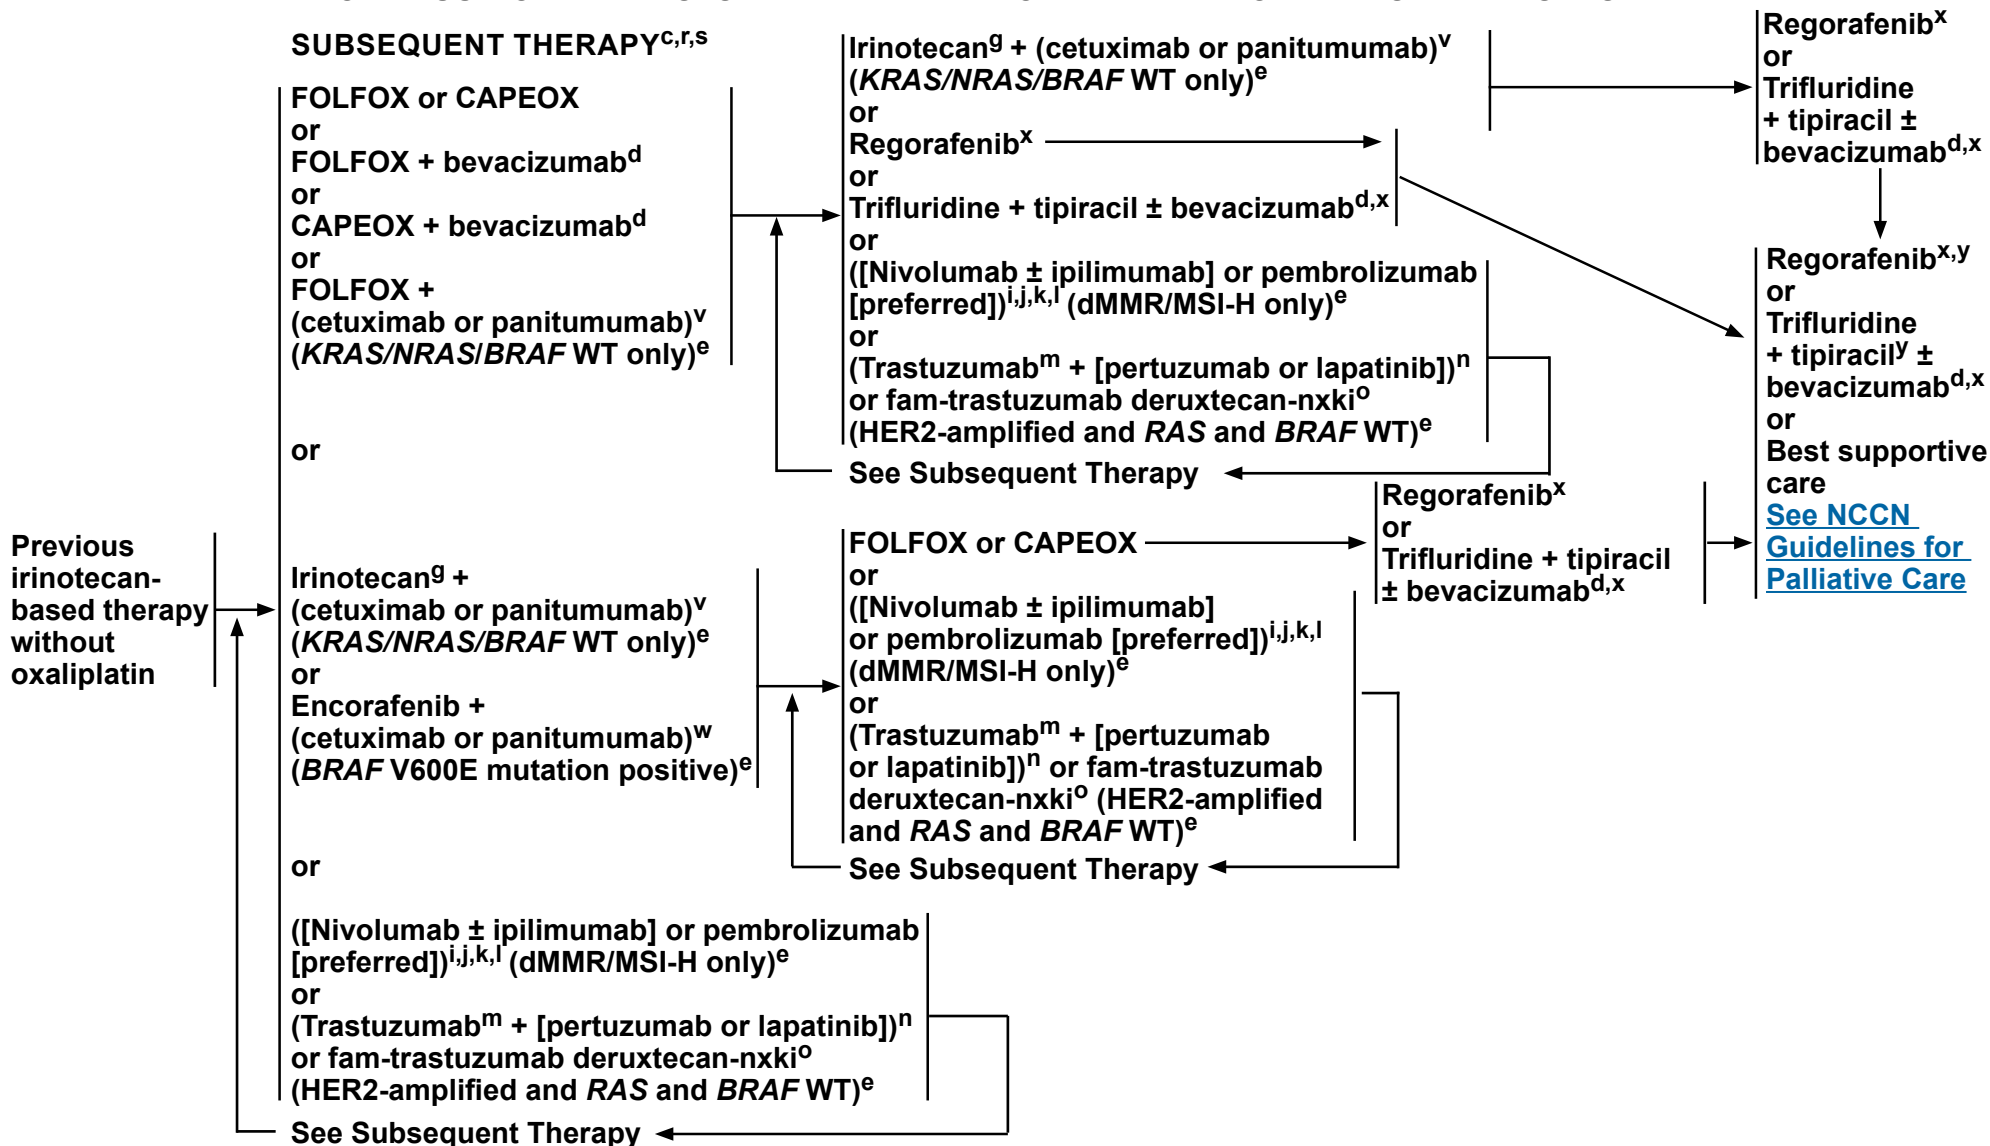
SUBSEQUENT THERAPY$^{c,r,s}$

Previous irinotecan-based therapy without oxaliplatin

FOLFOX or CAPEOX
or
FOLFOX + bevacizumab$^{d}$
or
CAPEOX + bevacizumab$^{d}$
or
FOLFOX + (cetuximab or panitumumab)$^{v}$ (KRAS/NRAS/BRAF WT only)$^{e}$

Irinotecan$^{g}$ + (cetuximab or panitumumab)$^{v}$ (KRAS/NRAS/BRAF WT only)$^{e}$
or
Regorafenib$^{x}$
or
Trifluridine + tipiracil ± bevacizumab$^{d,x}$
or
([Nivolumab ± ipilimumab] or pembrolizumab [preferred])$^{i,j,k,l}$ (dMMR/MSI-H only)$^{e}$
or
(Trastuzumab$^{m}$ + [pertuzumab or lapatinib])$^{n}$ or fam-trastuzumab deruxtecan-nxki$^{o}$ (HER2-amplified and RAS and BRAF WT)$^{e}$

See Subsequent Therapy

Regorafenib$^{x}$
or
Trifluridine + tipiracil ± bevacizumab$^{d,x}$

Regorafenib$^{x,y}$
or
Trifluridine + tipiracil$^{y}$ ± bevacizumab$^{d,x}$
or
Best supportive care
See NCCN Guidelines for Palliative Care

or

Irinotecan$^{g}$ + (cetuximab or panitumumab)$^{v}$ (KRAS/NRAS/BRAF WT only)$^{e}$
or
Encorafenib + (cetuximab or panitumumab)$^{w}$ (BRAF V600E mutation positive)$^{e}$

FOLFOX or CAPEOX
or
([Nivolumab ± ipilimumab] or pembrolizumab [preferred])$^{i,j,k,l}$ (dMMR/MSI-H only)$^{e}$
or
(Trastuzumab$^{m}$ + [pertuzumab or lapatinib])$^{n}$ or fam-trastuzumab deruxtecan-nxki$^{o}$ (HER2-amplified and RAS and BRAF WT)$^{e}$

Regorafenib$^{x}$
or
Trifluridine + tipiracil ± bevacizumab$^{d,x}$

See Subsequent Therapy

or

([Nivolumab ± ipilimumab] or pembrolizumab [preferred])$^{i,j,k,l}$ (dMMR/MSI-H only)$^{e}$
or
(Trastuzumab$^{m}$ + [pertuzumab or lapatinib])$^{n}$ or fam-trastuzumab deruxtecan-nxki$^{o}$ (HER2-amplified and RAS and BRAF WT)$^{e}$

See Subsequent Therapy